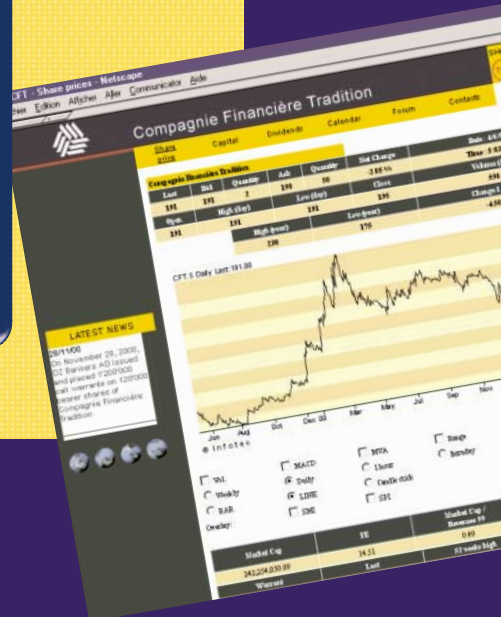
CFT - Share prices - Netscape
Fichier Edition Afficher Aller Communicator Aide

Compagnie Financière Tradition

Share price Capital Dividends Calendar Forum Contacts

Compagnie Financière Tradition

| Last | Bid | Quantity | Ask | Quantity |
|---|---|---|---|---|
| 191 | 191 | 3 | 191 | 50 |

| Open | High (day) | Low (day) |
|---|---|---|
| 191 | 191 | 191 |

High (year) 230
Low (year) 175

Net Change -2.05 %
Close 195

Date 4/6
Time 9:5
Volume
191
Change
-4.0

CFT S Daily Last:191.00

Jun Aug Oct Dec 98 Mar May Jul Sep Nov

© Infotec

Vol. Weekly BAR Overlay:
MACD Daily LINE SMI
MVA Linear Candle stick SPI
Image Intraday

LATEST NEWS
28/11/00
On November 28, 2000, DZ Bankers AG issued and placed 1'250'000 call warrants on 125'000 bearer shares of Compagnie Financière Tradition

| Market Cap | PE | Market Cap / Revenues 99 |
|---|---|---|
| 242,254,850.00 | 14.51 | 0.69 |
| Warrant | Last | 52 weeks high |